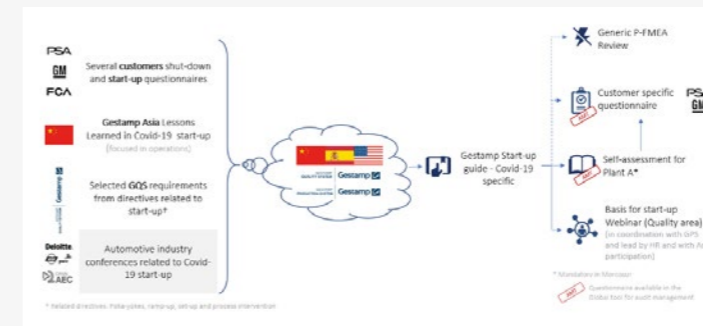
PSA
GM
FCA

Several customers shut-down and start-up questionnaires

Gestamp Asia Lessons Learned in Covid-19 start-up
(focused in operations)

Gestamp

Selected GQS requirements from directives related to start-up*

Deloitte
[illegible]
AEC

Automotive industry conferences related to Covid-19 start-up

* Related directives: Poka-yokes, ramp-up, set-up and process intervention

Gestamp
Gestamp

Gestamp Start-up guide - Covid-19 specific

Generic P-FMEA Review

Customer specific questionnaire

PS
GM

Self-assessment for Plant A*

Basis for start-up Webinar (Quality area)
(in coordination with GPS and lead by HR and with A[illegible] participation)

* Mandatory in Mercosur

Questionnaire available in the Global tool for audit management